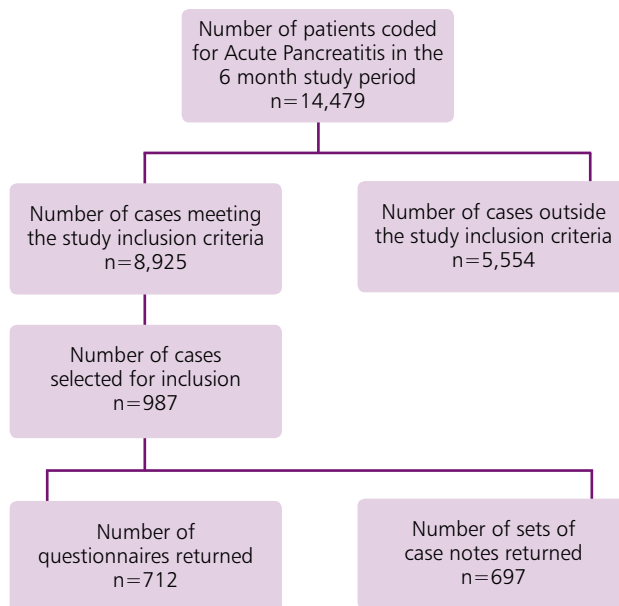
Number of patients coded for Acute Pancreatitis in the 6 month study period
n=14,479

Number of cases meeting the study inclusion criteria
n=8,925

Number of cases outside the study inclusion criteria
n=5,554

Number of cases selected for inclusion
n=987

Number of questionnaires returned
n=712

Number of sets of case notes returned
n=697